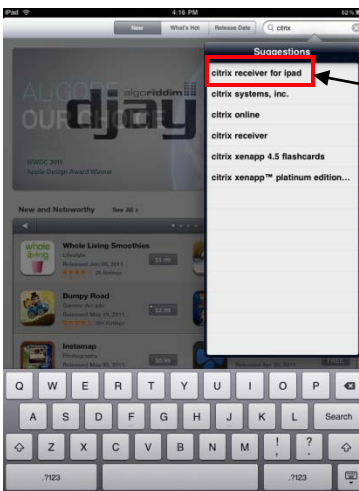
iPad
4:16 PM
52%

New
What's Hot
Release Date
citrix

Suggestions
citrix receiver for ipad
citrix systems, inc.
citrix online
citrix receiver
citrix xenapp 4.5 flashcards
citrix xenapp™ platinum edition...

ALGOR
OUR CHO
algoriddim
djay
WWDC 2011
Apple Design Award Winner

New and Noteworthy
See All >

Whole Living Smoothies
Lifestyle
Released Jun 08, 2011
$1.99

Bumpy Road
Games: Arcade
Released May 11, 2011
$2.99

Instamap
Photography
Released May 19, 2011

FREE

Q W E R T Y U I O P
A S D F G H J K L
Search
Z X C V B N M ! ?
.?123
.?123